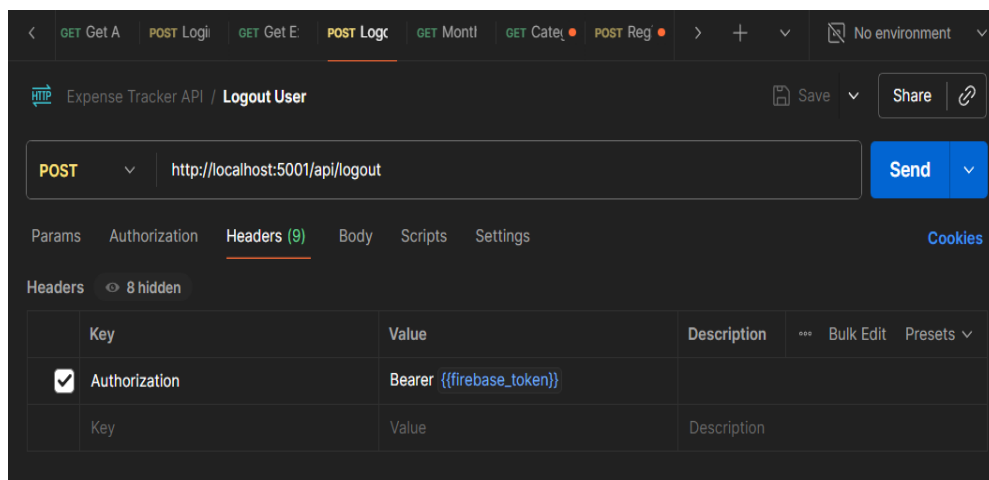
GET Get A POST Logi GET Get E POST Logo GET Montl GET Categ POST Reg No environment

Expense Tracker API / Logout User Save Share

POST http://localhost:5001/api/logout Send

Params Authorization Headers (9) Body Scripts Settings Cookies

Headers 8 hidden

| | Key | Value | Description | Bulk Edit Presets |
|---|---|---|---|---|
| ☑ | Authorization | Bearer {{firebase_token}} | | |
| | Key | Value | Description | |